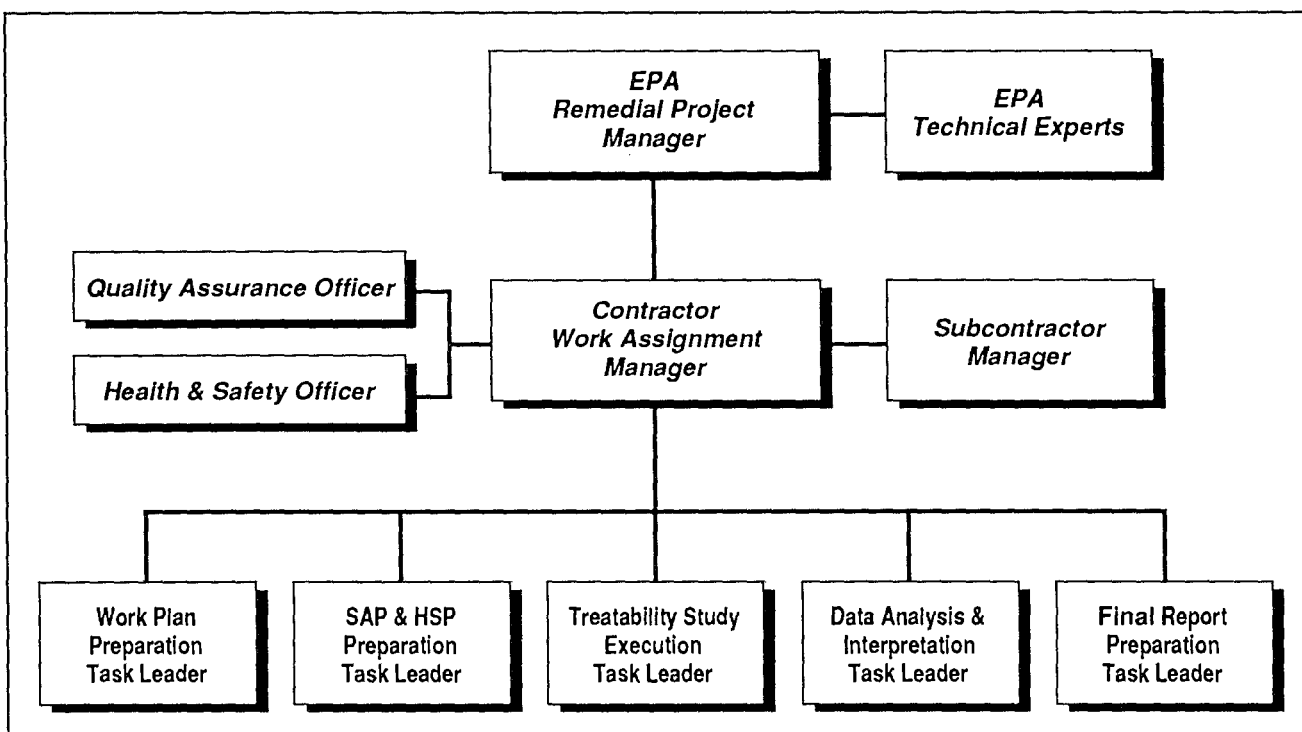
EPA
Remedial Project
Manager

EPA
Technical Experts

Quality Assurance Officer

Health & Safety Officer

Contractor
Work Assignment
Manager

Subcontractor
Manager

Work Plan
Preparation
Task Leader

SAP & HSP
Preparation
Task Leader

Treatability Study
Execution
Task Leader

Data Analysis &
Interpretation
Task Leader

Final Report
Preparation
Task Leader